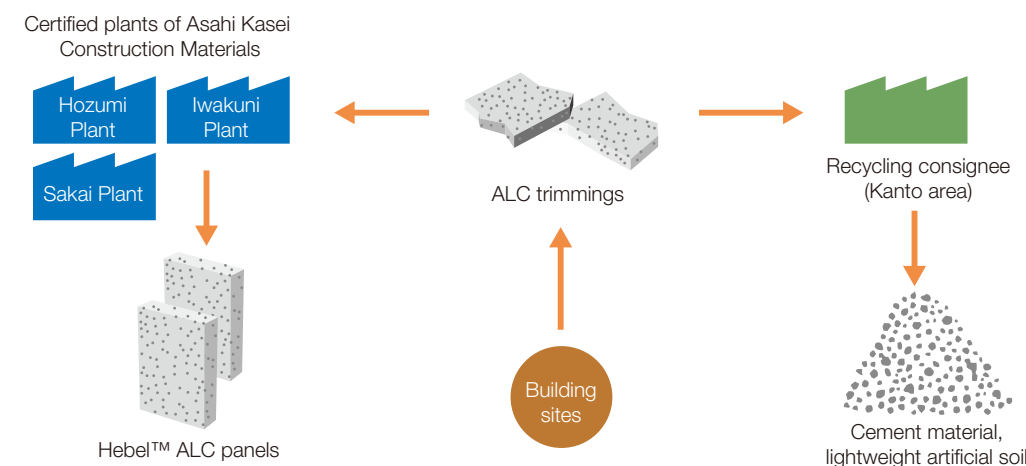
Certified plants of Asahi Kasei Construction Materials

Hozumi Plant

Iwakuni Plant

Sakai Plant

Hebel™ ALC panels

ALC trimmings

Building sites

Recycling consignee (Kanto area)

Cement material, lightweight artificial soil